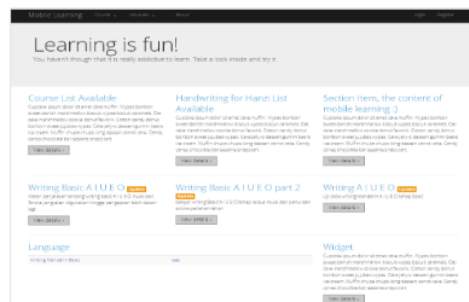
Mobile Learning

Learning is fun!

You haven't though that it's really addictive to learn. Take a look inside and try it.

Course List Available

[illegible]

View details »

Handwriting for Hanzi List Available

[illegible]

View details »

Section Item, the content of mobile learning :)

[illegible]

View details »

Writing Basic A I U E O

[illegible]

View details »

Writing Basic A I U E O part 2

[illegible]

View details »

Writing A I U E O

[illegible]

View details »

Language

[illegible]

Widget

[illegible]

View details »